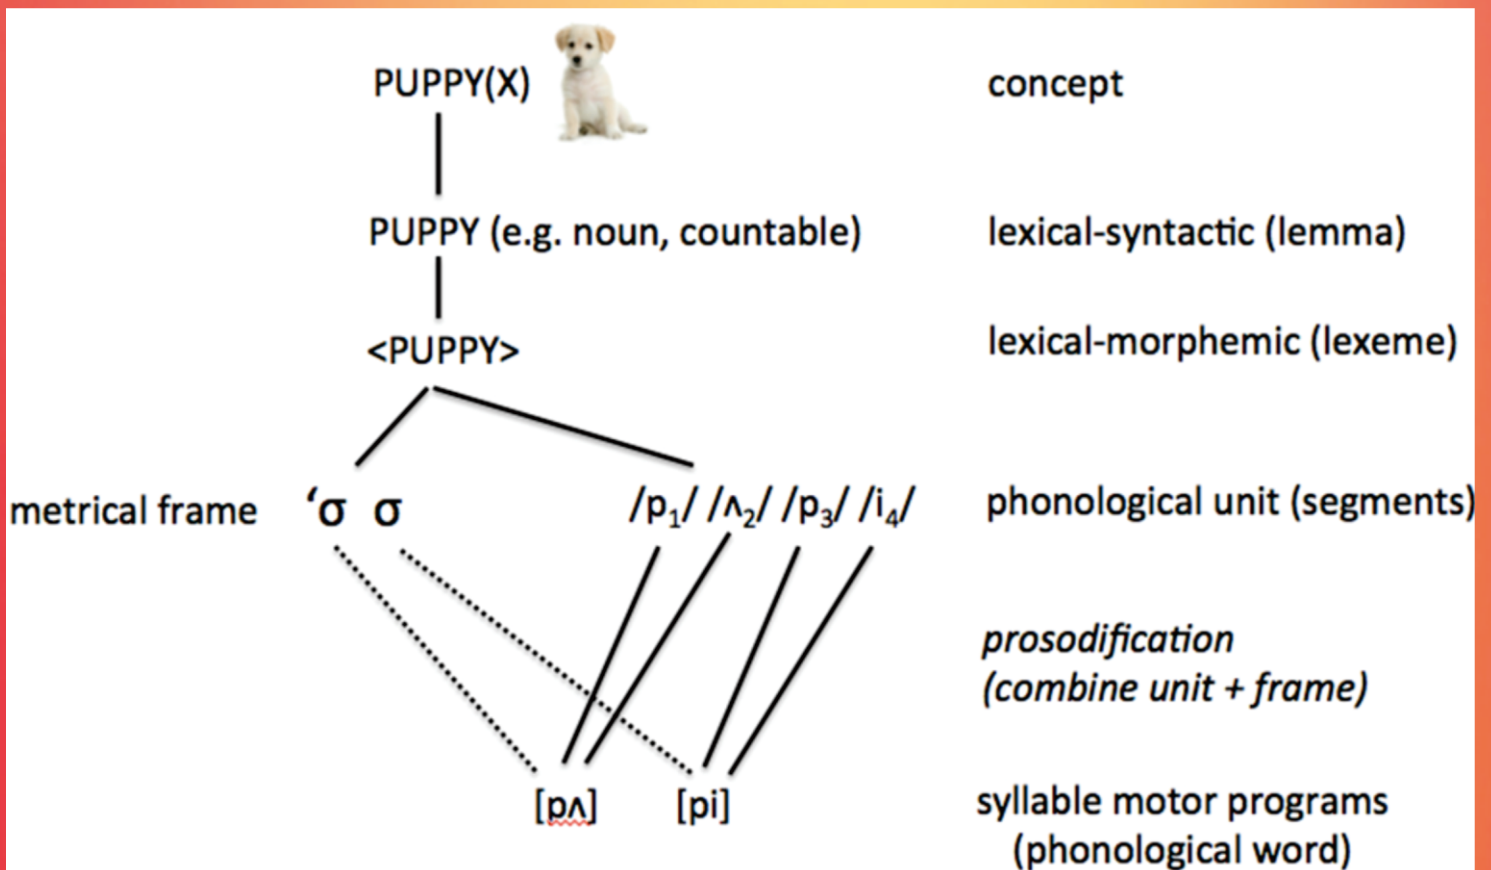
PUPPY(X)

concept

PUPPY (e.g. noun, countable)

lexical-syntactic (lemma)

<PUPPY>

lexical-morphemic (lexeme)

metrical frame

‘σ σ

/p$_1$/ /ʌ$_2$/ /p$_3$/ /i$_4$/

phonological unit (segments)

*prosodification (combine unit + frame)*

[pʌ] [pi]

syllable motor programs (phonological word)